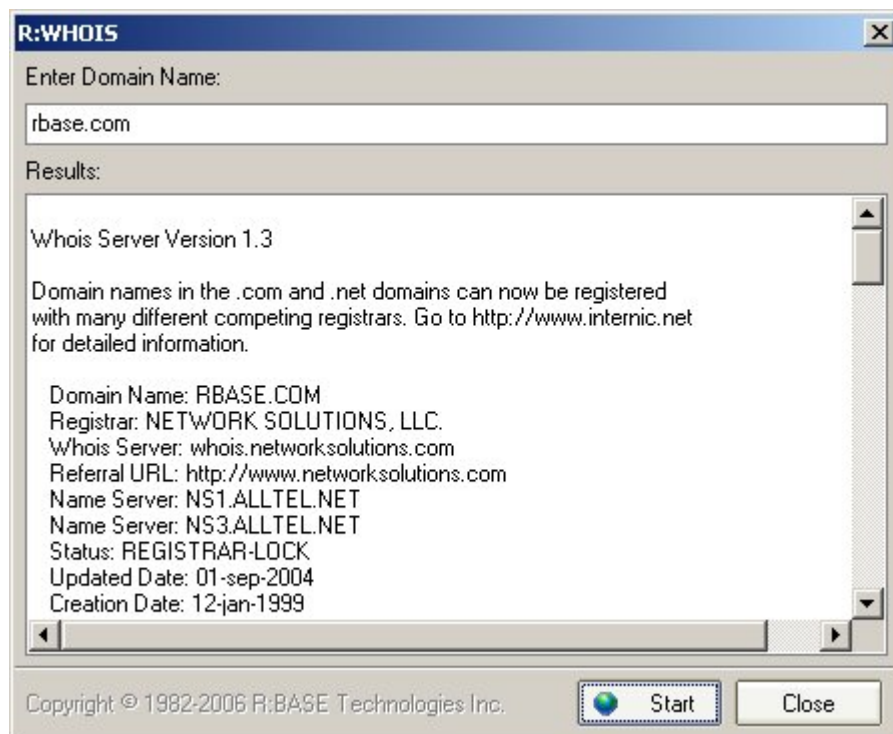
R:WHOIS

Enter Domain Name:

rbase.com

Results:

Whois Server Version 1.3

Domain names in the .com and .net domains can now be registered with many different competing registrars. Go to http://www.internic.net for detailed information.

Domain Name: RBASE.COM
Registrar: NETWORK SOLUTIONS, LLC.
Whois Server: whois.networksolutions.com
Referral URL: http://www.networksolutions.com
Name Server: NS1.ALLTEL.NET
Name Server: NS3.ALLTEL.NET
Status: REGISTRAR-LOCK
Updated Date: 01-sep-2004
Creation Date: 12-jan-1999

Copyright © 1982-2006 R:BASE Technologies Inc.

Start

Close